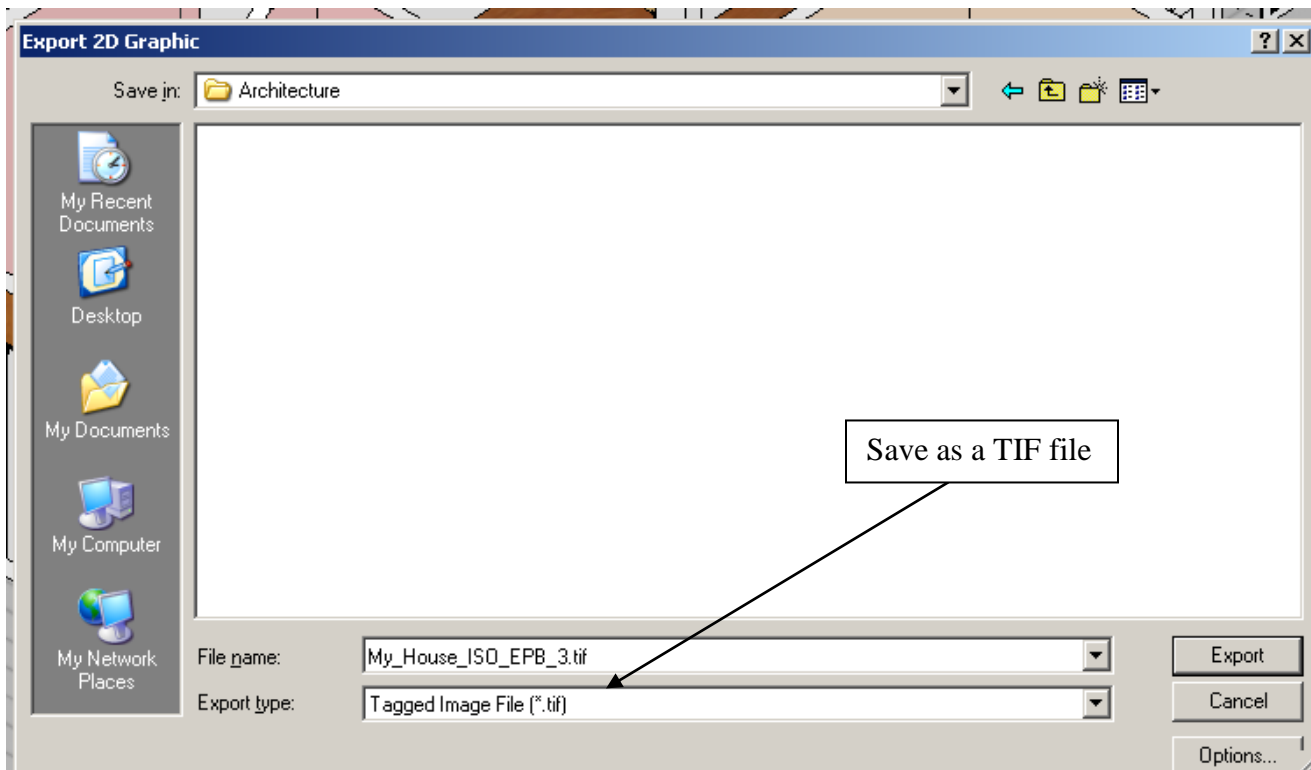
Export 2D Graphic

?

Save in: Architecture

My Recent Documents

Desktop

My Documents

My Computer

My Network Places

Save as a TIF file

File name: My_House_ISO_EPB_3.tif

Export type: Tagged Image File (*.tif)

Export

Cancel

Options...